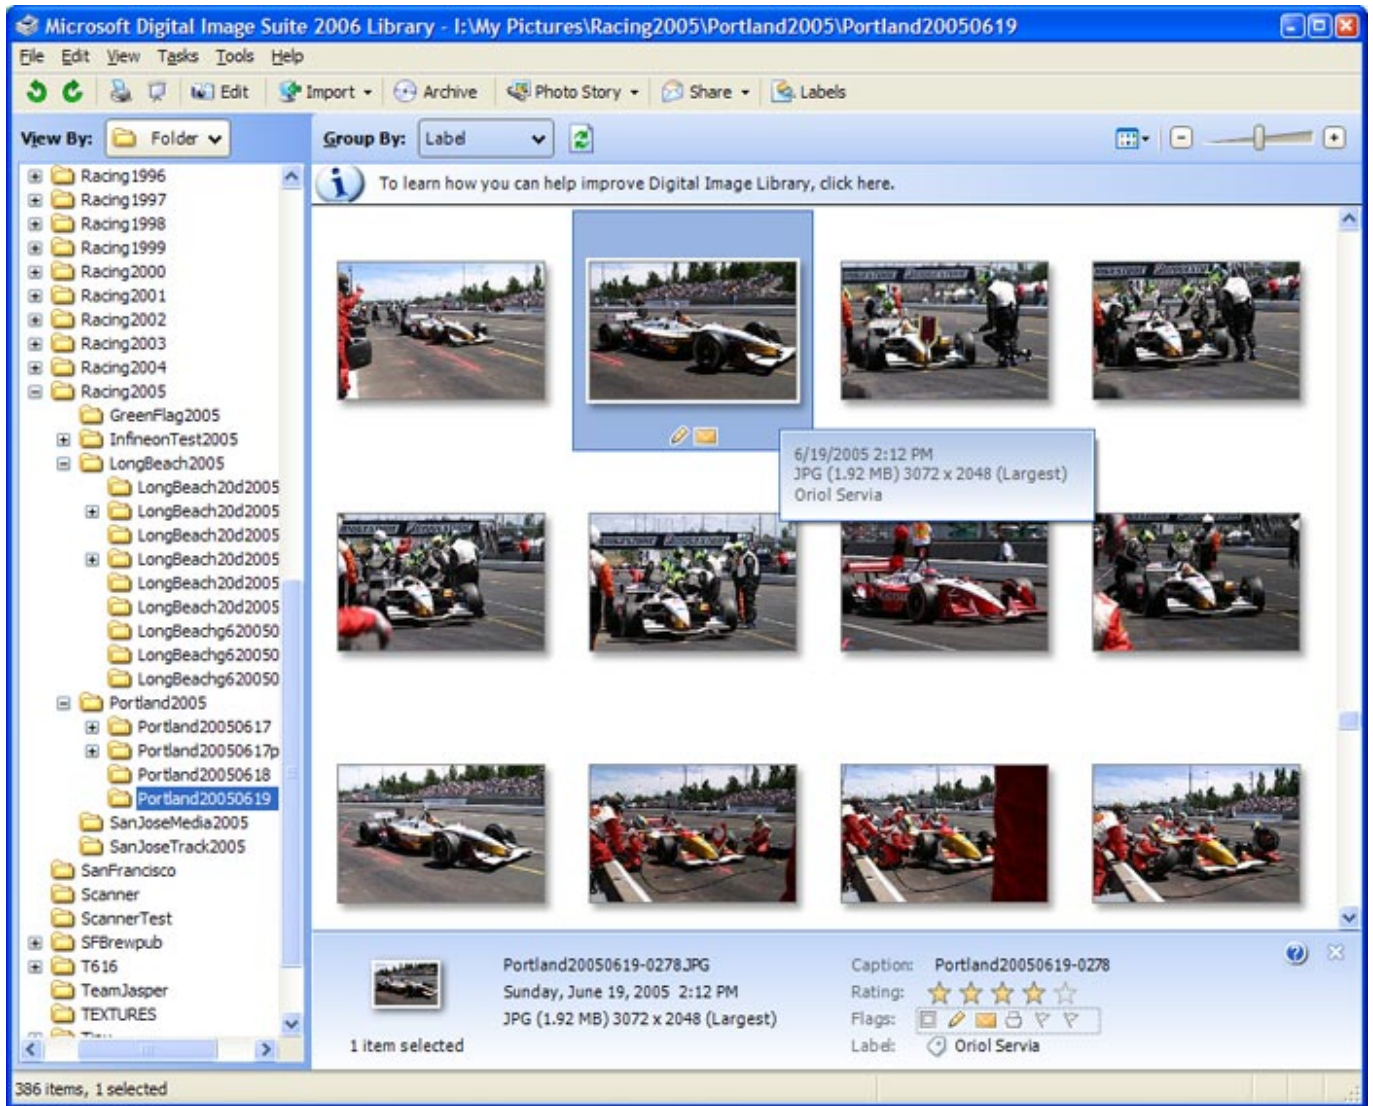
Microsoft Digital Image Suite 2006 Library - I:\My Pictures\Racing2005\Portland2005\Portland20050619

File Edit View Tasks Tools Help

Edit Import Archive Photo Story Share Labels

View By: Folder

Group By: Label

To learn how you can help improve Digital Image Library, click here.

Racing1996
Racing1997
Racing1998
Racing1999
Racing2000
Racing2001
Racing2002
Racing2003
Racing2004
Racing2005
GreenFlag2005
InfineonTest2005
LongBeach2005
LongBeach20d2005
LongBeach20d2005
LongBeach20d2005
LongBeach20d2005
LongBeach20d2005
LongBeach20d2005
LongBeachg620050
LongBeachg620050
LongBeachg620050
Portland2005
Portland20050617
Portland20050617p
Portland20050618
Portland20050619
SanJoseMedia2005
SanJoseTrack2005
SanFrancisco
Scanner
ScannerTest
SFBrewpub
T616
TeamJasper
TEXTURES

6/19/2005 2:12 PM
JPG (1.92 MB) 3072 x 2048 (Largest)
Oriol Servia

1 item selected

Portland20050619-0278.JPG
Sunday, June 19, 2005 2:12 PM
JPG (1.92 MB) 3072 x 2048 (Largest)

Caption: Portland20050619-0278
Rating:
Flags:
Label: Oriol Servia

386 items, 1 selected